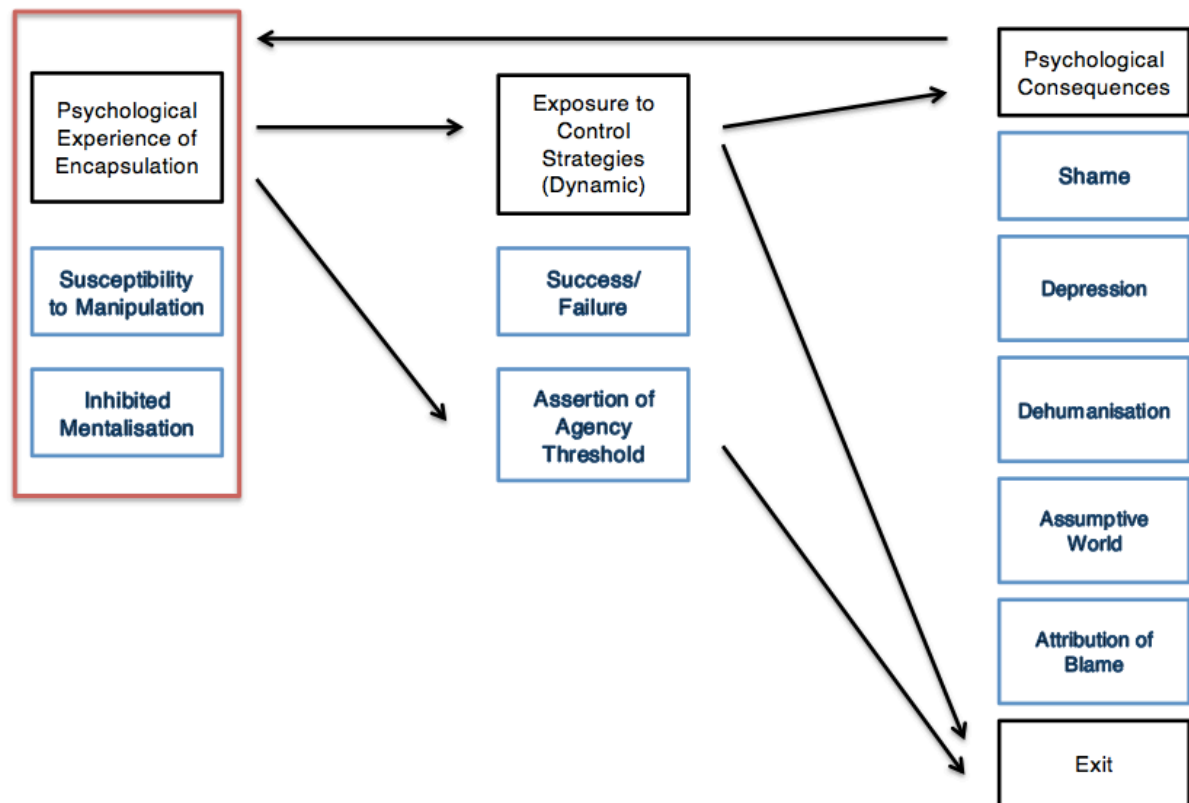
Psychological Experience of Encapsulation

Susceptibility to Manipulation

Inhibited Mentalisation

Exposure to Control Strategies (Dynamic)

Success/ Failure

Assertion of Agency Threshold

Psychological Consequences

Shame

Depression

Dehumanisation

Assumptive World

Attribution of Blame

Exit